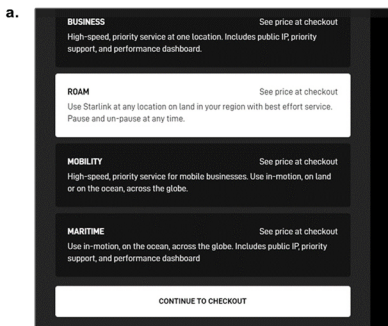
a.

BUSINESS
See price at checkout
High-speed, priority service at one location. Includes public IP, priority support, and performance dashboard.

ROAM
See price at checkout
Use Starlink at any location on land in your region with best effort service. Pause and un-pause at any time.

MOBILITY
See price at checkout
High-speed, priority service for mobile businesses. Use in-motion, on land or on the ocean, across the globe.

MARITIME
See price at checkout
Use in-motion, on the ocean, across the globe. Includes public IP, priority support, and performance dashboard

CONTINUE TO CHECKOUT